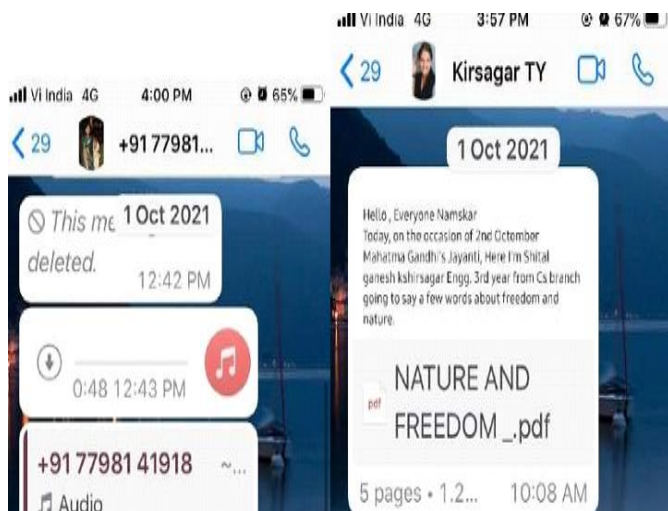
Vi India 4G 4:00 PM 65%

29 +91 77981...

This me 1 Oct 2021 deleted. 12:42 PM

0:48 12:43 PM

+91 77981 41918 ~...

Audio

Vi India 4G 3:57 PM 67%

29 Kirsagar TY

1 Oct 2021

Hello , Everyone Namskar
Today, on the occasion of 2nd October Mahatma Gandhi's Jayanti, Here I'm Shital ganesh kshirsagar Engg. 3rd year from Cs branch going to say a few words about freedom and nature.

pdf NATURE AND FREEDOM _.pdf

5 pages • 1.2... 10:08 AM